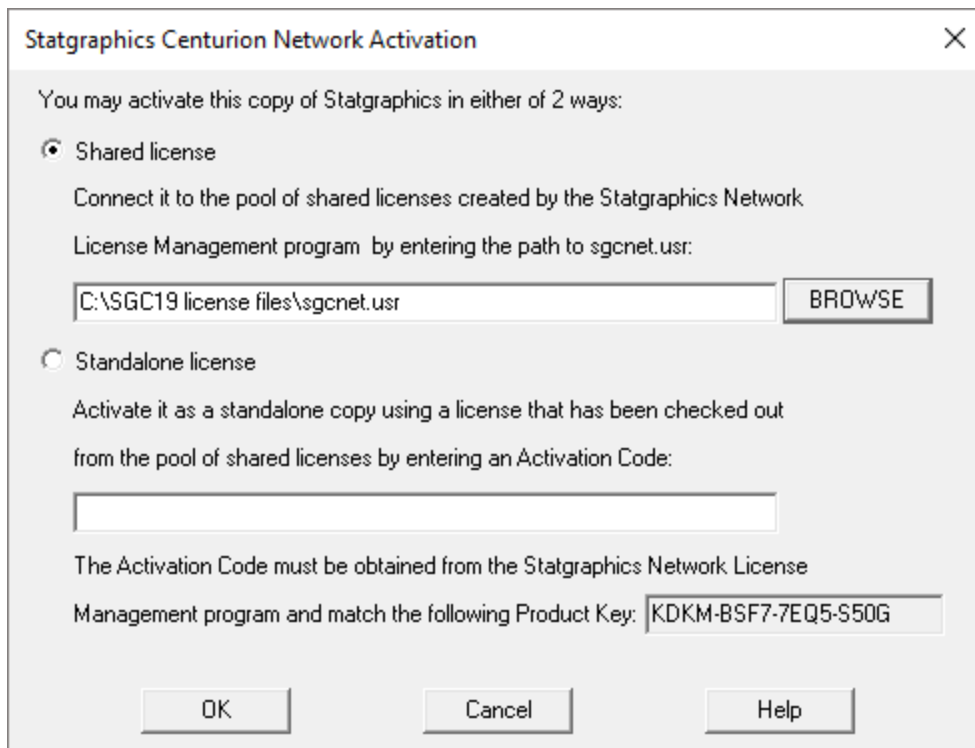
Statgraphics Centurion Network Activation

×

You may activate this copy of Statgraphics in either of 2 ways:

Shared license

Connect it to the pool of shared licenses created by the Statgraphics Network License Management program  by entering the path to sgcnet.usr:

C:\SGC19 license files\sgcnet.usr

BROWSE

Standalone license

Activate it as a standalone copy using a license that has been checked out from the pool of shared licenses by entering an Activation Code:

The Activation Code must be obtained from the Statgraphics Network License Management program and match the following Product Key:

KDKM-BSF7-7EQ5-S50G

OK

Cancel

Help